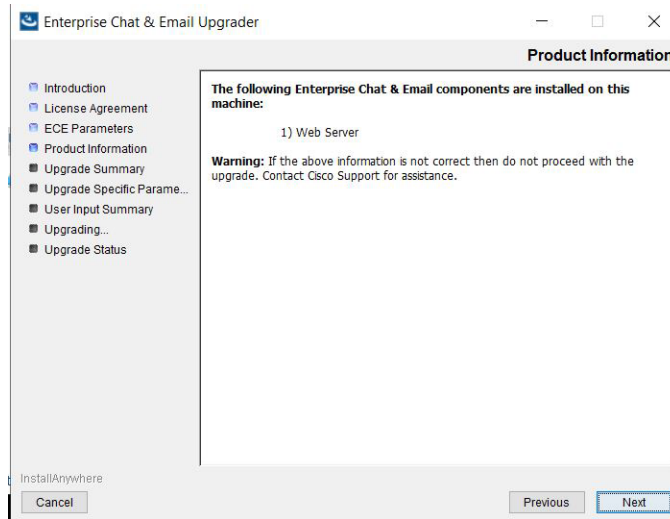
Enterprise Chat & Email Upgrader

Product Information

Introduction
License Agreement
ECE Parameters
Product Information
Upgrade Summary
Upgrade Specific Parame...
User Input Summary
Upgrading...
Upgrade Status

The following Enterprise Chat & Email components are installed on this machine:

1) Web Server

Warning: If the above information is not correct then do not proceed with the upgrade. Contact Cisco Support for assistance.

InstallAnywhere

Cancel

Previous

Next